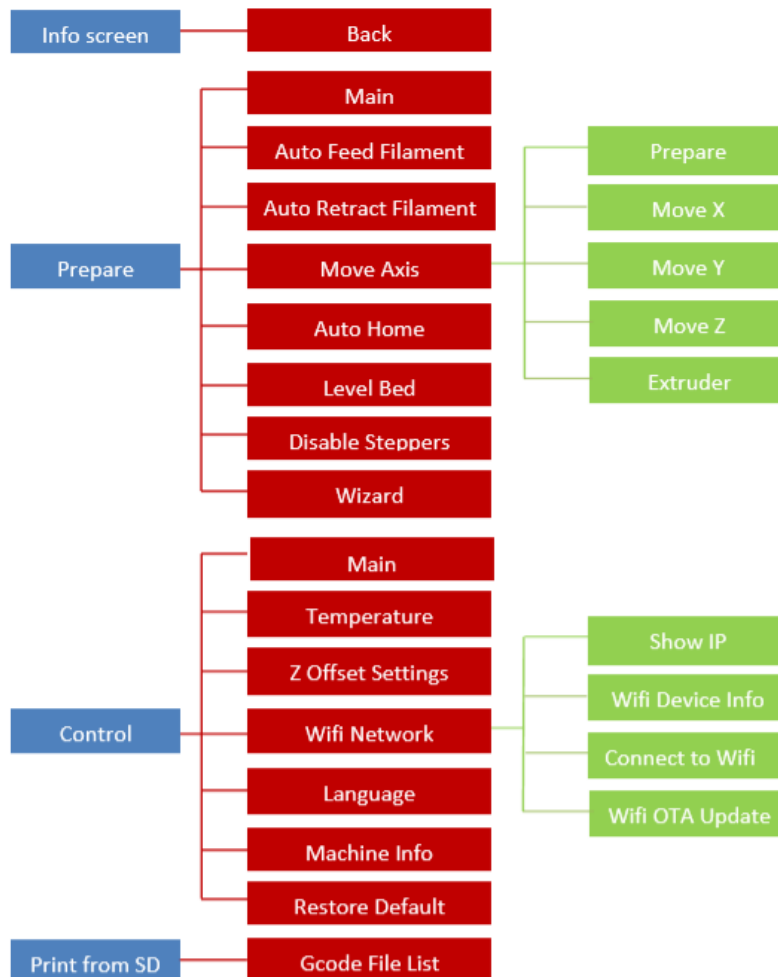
Info screen
Back

Prepare
Main
Auto Feed Filament
Auto Retract Filament
Move Axis
Prepare
Move X
Move Y
Move Z
Extruder
Auto Home
Level Bed
Disable Steppers
Wizard

Control
Main
Temperature
Z Offset Settings
Wifi Network
Show IP
Wifi Device Info
Connect to Wifi
Wifi OTA Update
Language
Machine Info
Restore Default

Print from SD
Gcode File List